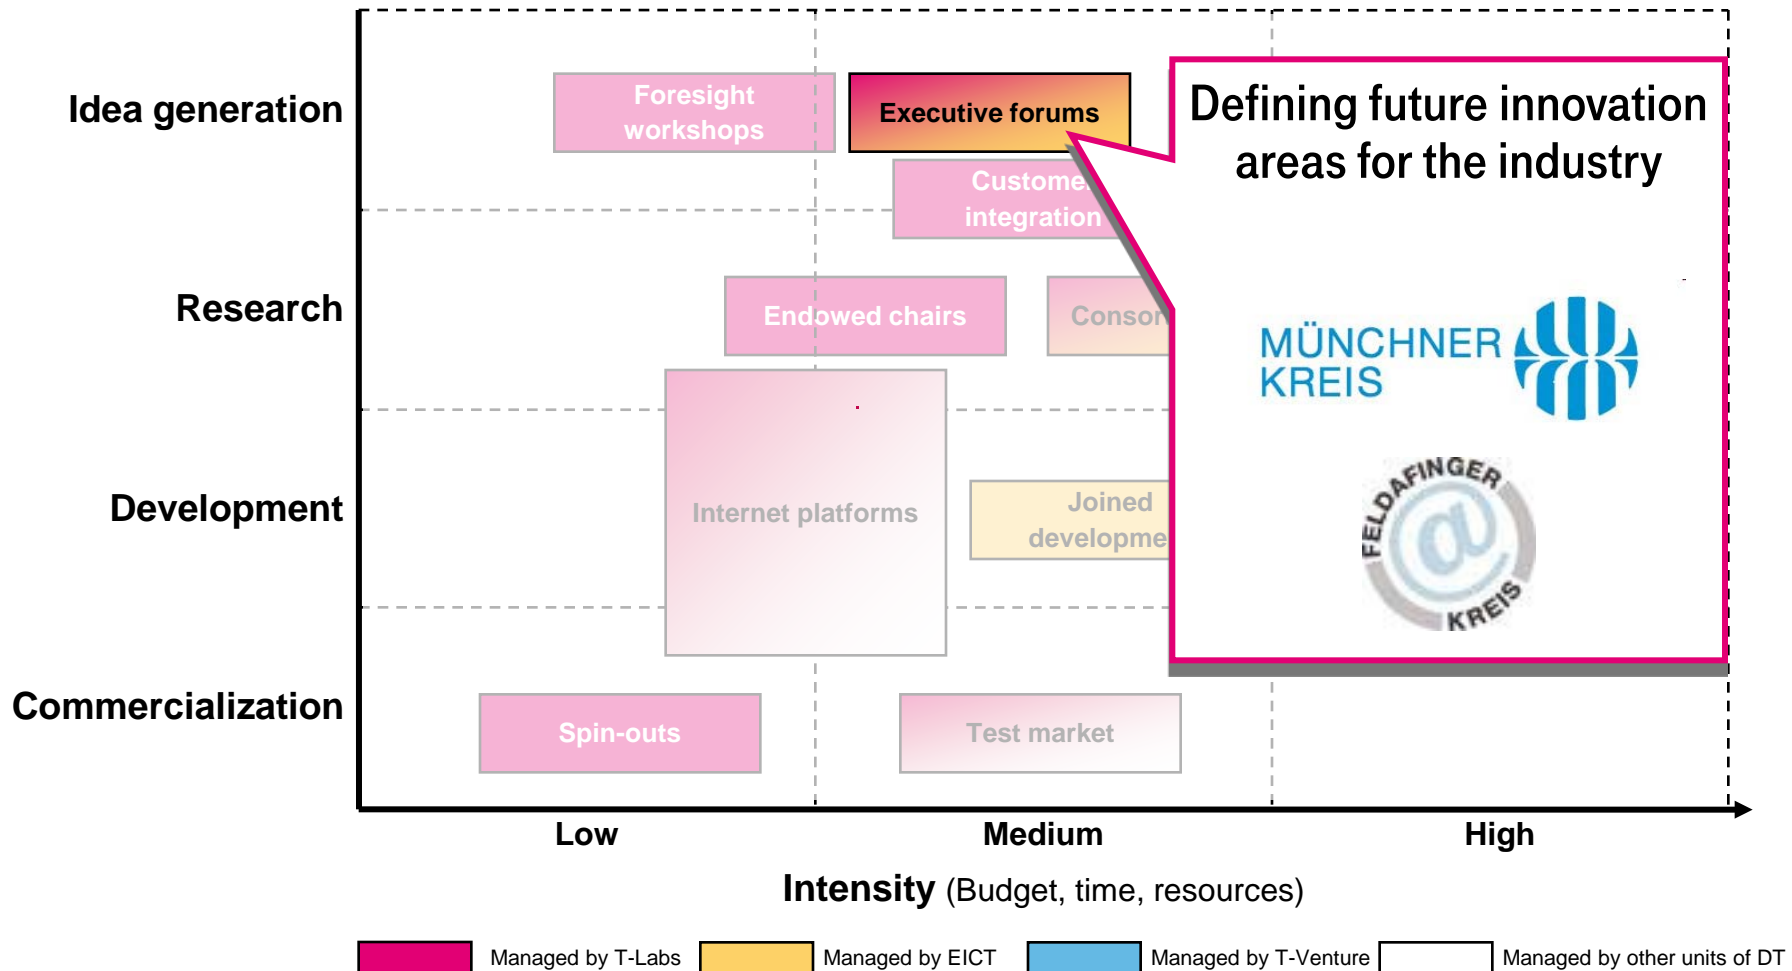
Idea generation

Research

Development

Commercialization

Foresight workshops

Executive forums

Custome integration

Endowed chairs

Conson

Internet platforms

Joined developme

Spin-outs

Test market

Defining future innovation areas for the industry

MÜNCHNER KREIS

FELDAFINGER @ KREIS

Low

Medium

High

Intensity (Budget, time, resources)

Managed by T-Labs

Managed by EICT

Managed by T-Venture

Managed by other units of DT